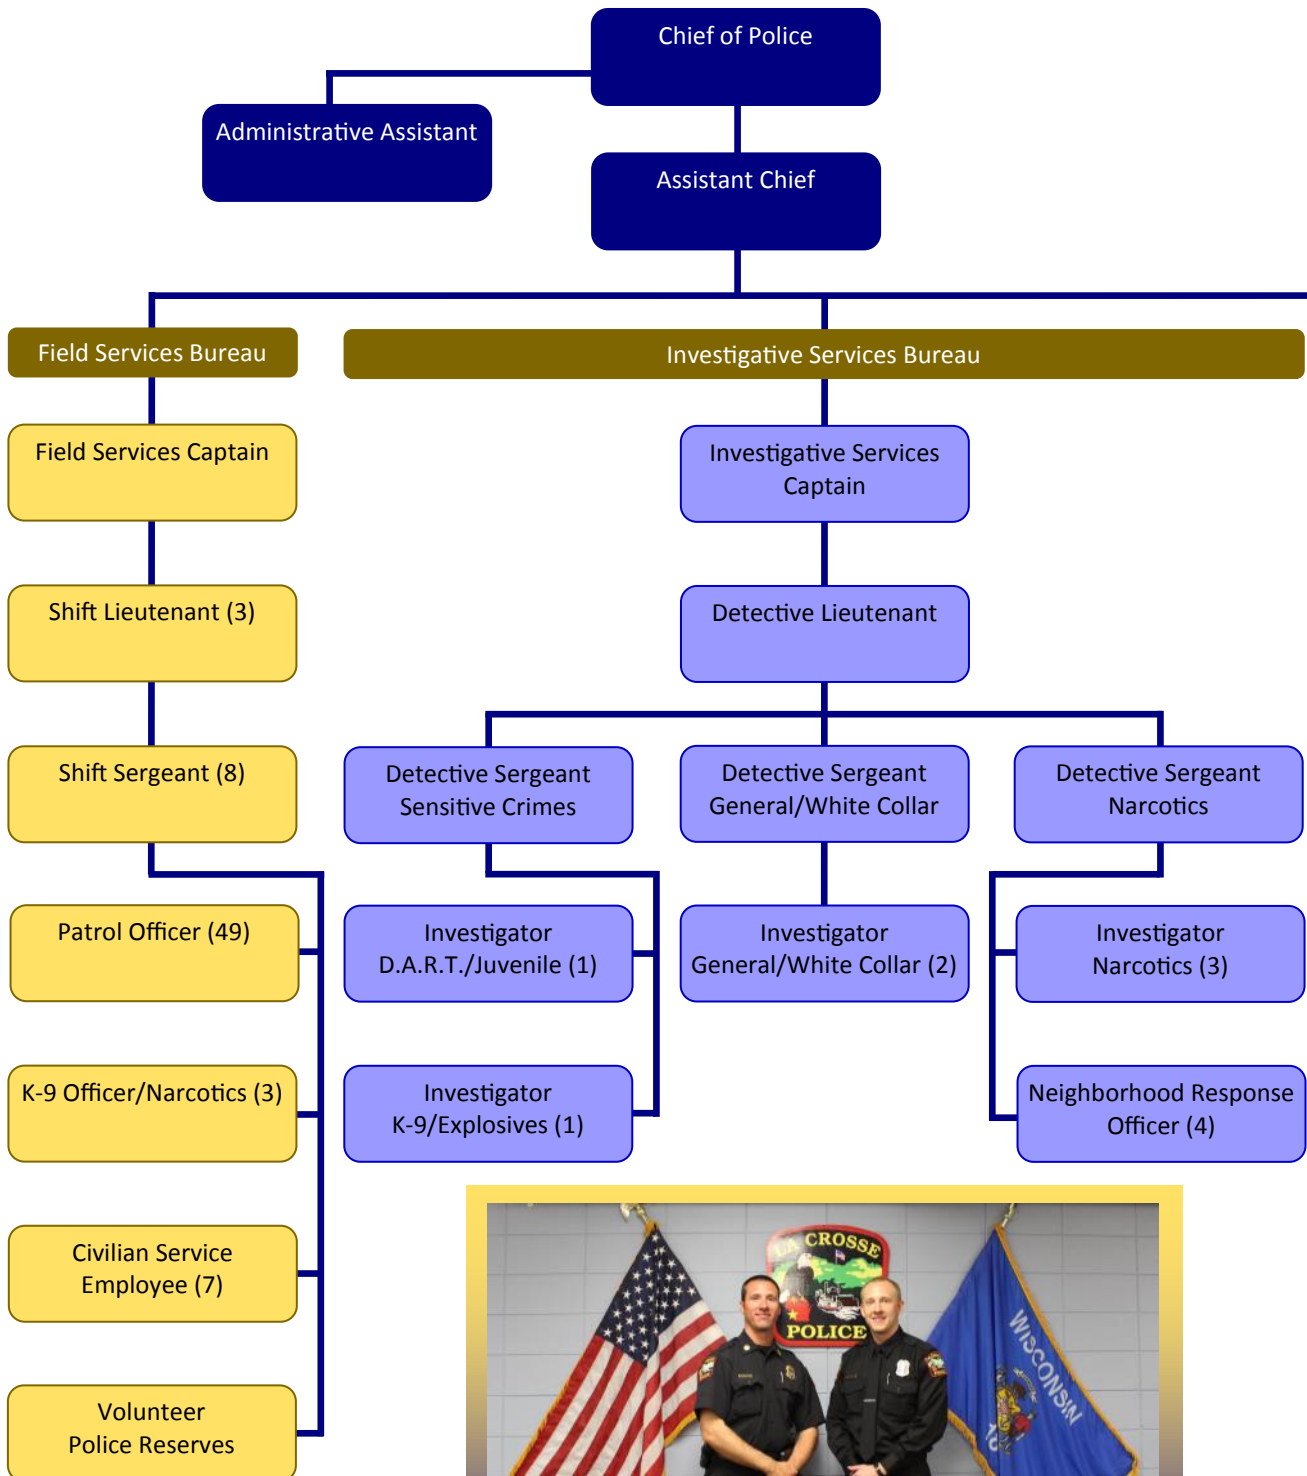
Chief of Police

Administrative Assistant

Assistant Chief

Field Services Bureau

Investigative Services Bureau

Field Services Captain

Shift Lieutenant (3)

Shift Sergeant (8)

Patrol Officer (49)

K-9 Officer/Narcotics (3)

Civilian Service Employee (7)

Volunteer Police Reserves

Investigative Services Captain

Detective Lieutenant

Detective Sergeant Sensitive Crimes

Detective Sergeant General/White Collar

Detective Sergeant Narcotics

Investigator D.A.R.T./Juvenile (1)

Investigator K-9/Explosives (1)

Investigator General/White Collar (2)

Investigator Narcotics (3)

Neighborhood Response Officer (4)

LA CROSSE POLICE

WISCONSIN